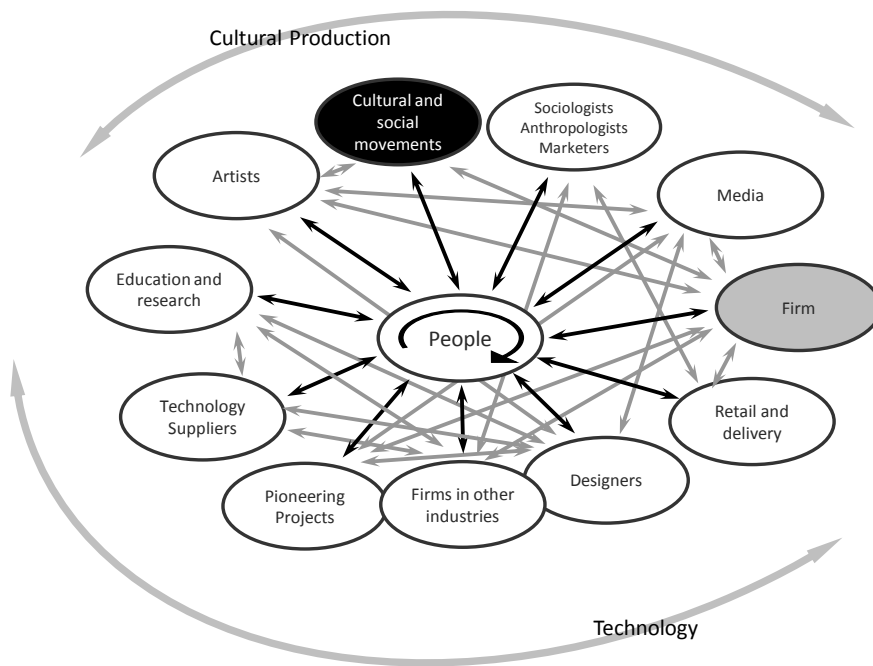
Cultural Production

Cultural and social movements

Sociologists Anthropologists Marketers

Artists

Media

Education and research

People

Firm

Technology Suppliers

Retail and delivery

Designers

Pioneering Projects

Firms in other industries

Technology